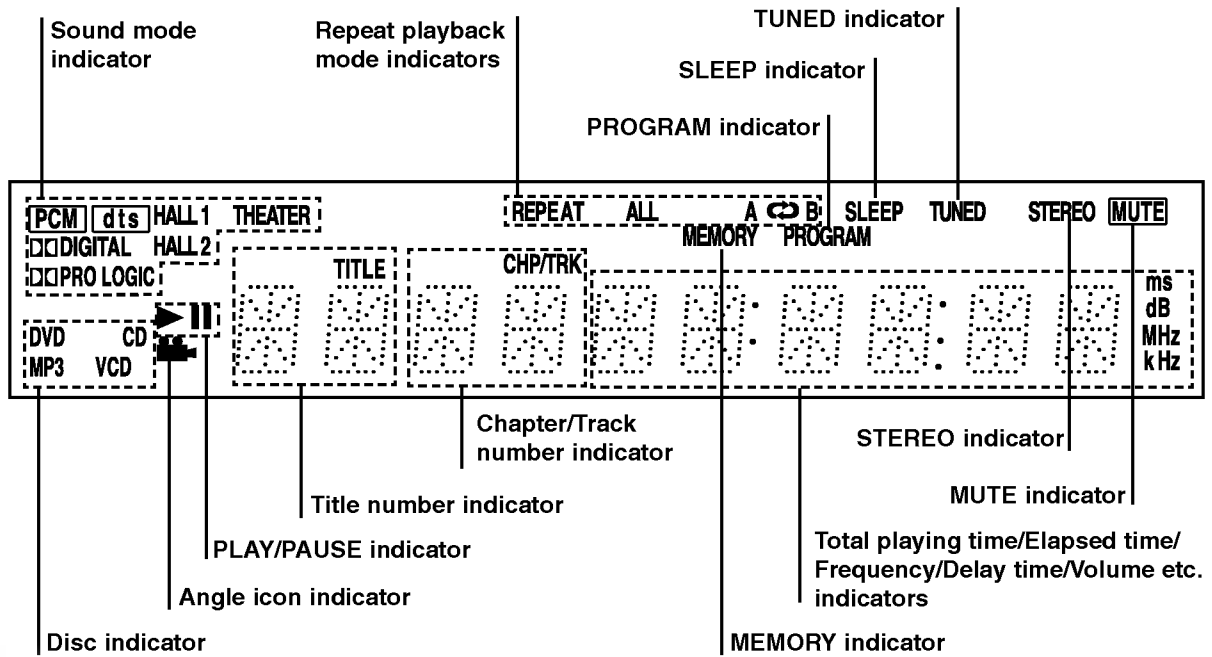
Sound mode indicator

Repeat playback mode indicators

TUNED indicator

SLEEP indicator

PROGRAM indicator

PCM dts HALL 1 THEATER
DD DIGITAL HALL 2
DD PRO LOGIC

REPEAT ALL A B SLEEP TUNED STEREO MUTE
MEMORY PROGRAM

TITLE CHP/TRK

ms dB MHz kHz

DVD CD
MP3 VCD

Chapter/Track number indicator

STEREO indicator

Title number indicator

MUTE indicator

PLAY/PAUSE indicator

Total playing time/Elapsed time/ Frequency/Delay time/Volume etc. indicators

Angle icon indicator

Disc indicator

MEMORY indicator